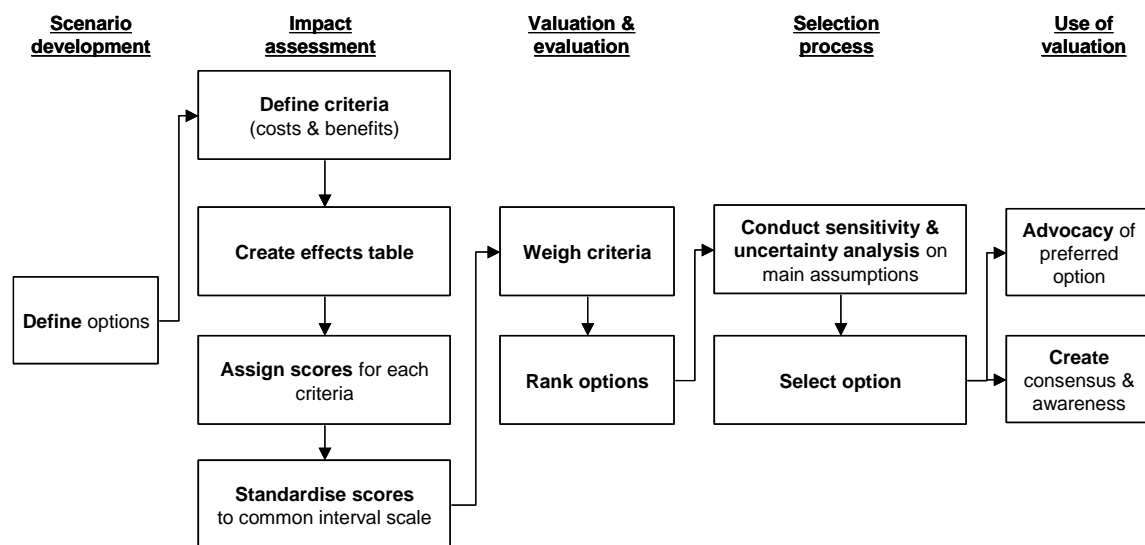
Scenario development

Define options

Impact assessment

Define criteria (costs & benefits)

Create effects table

Assign scores for each criteria

Standardise scores to common interval scale

Valuation & evaluation

Weigh criteria

Rank options

Selection process

Conduct sensitivity & uncertainty analysis on main assumptions

Select option

Use of valuation

Advocacy of preferred option

Create consensus & awareness